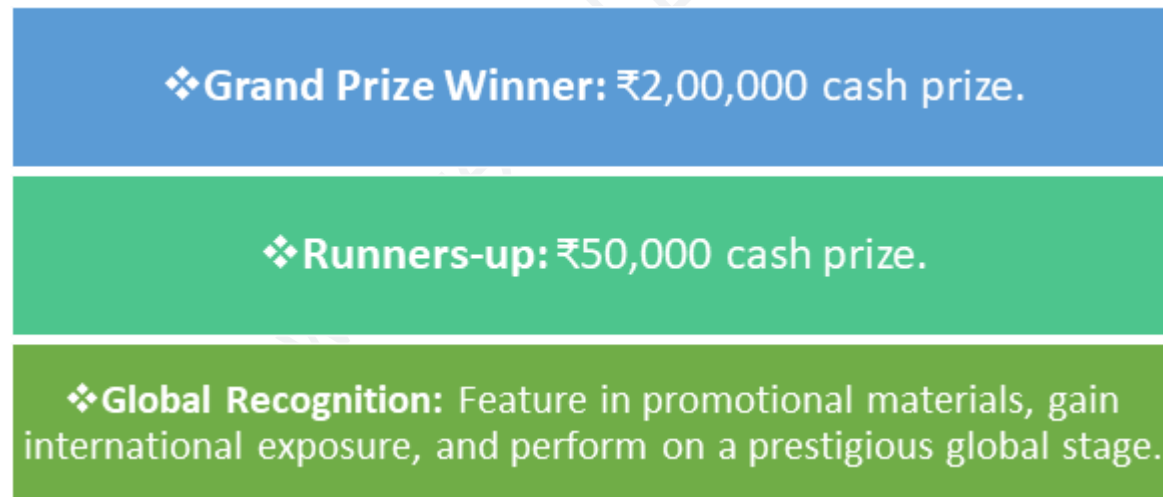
❖Grand Prize Winner: ₹2,00,000 cash prize.

❖Runners-up: ₹50,000 cash prize.

❖Global Recognition: Feature in promotional materials, gain international exposure, and perform on a prestigious global stage.